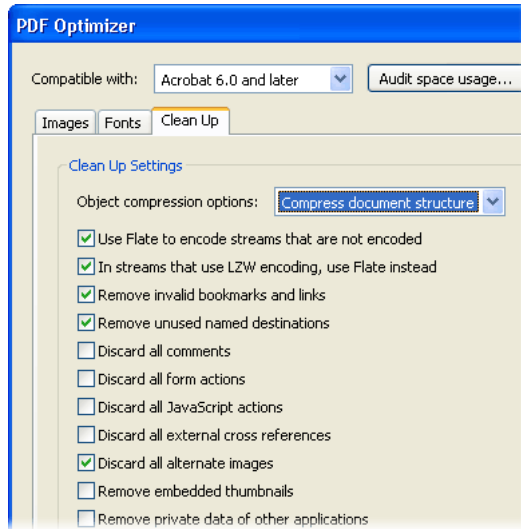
PDF Optimizer

Compatible with: Acrobat 6.0 and later

Audit space usage...

Images Fonts Clean Up

Clean Up Settings

Object compression options: Compress document structure

Use Flate to encode streams that are not encoded

In streams that use LZW encoding, use Flate instead

Remove invalid bookmarks and links

Remove unused named destinations

Discard all comments

Discard all form actions

Discard all JavaScript actions

Discard all external cross references

Discard all alternate images

Remove embedded thumbnails

Remove private data of other applications